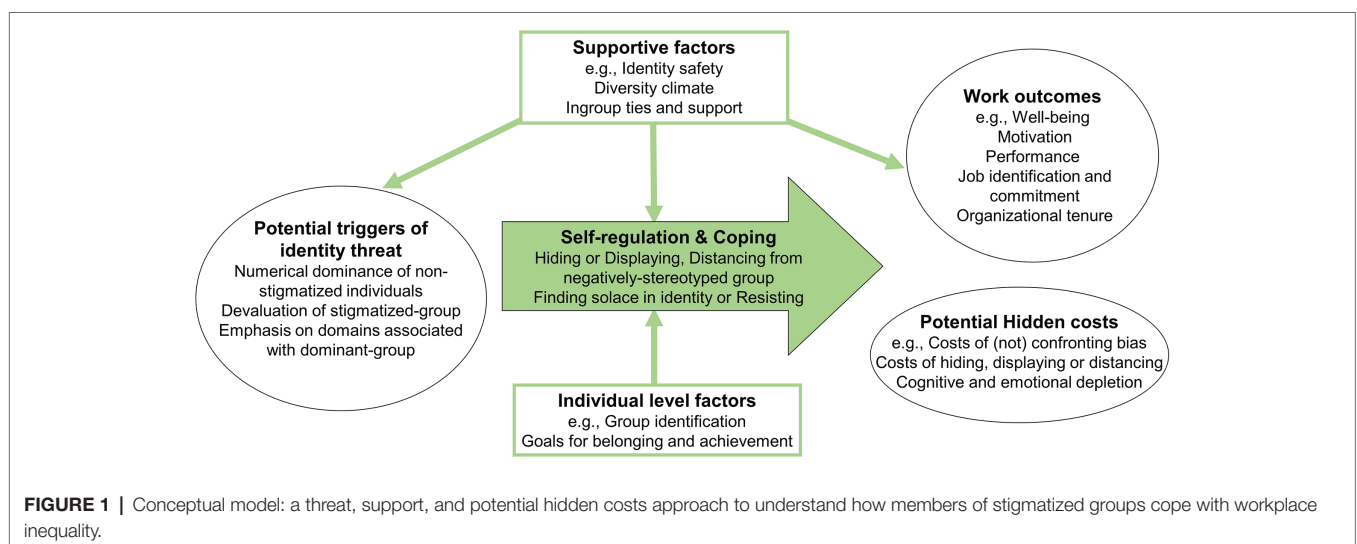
Supportive factors
e.g., Identity safety
Diversity climate
Ingroup ties and support

Work outcomes
e.g., Well-being
Motivation
Performance
Job identification and commitment
Organizational tenure

Potential triggers of identity threat
Numerical dominance of non-stigmatized individuals
Devaluation of stigmatized-group
Emphasis on domains associated with dominant-group

Self-regulation & Coping
Hiding or Displaying, Distancing from negatively-stereotyped group
Finding solace in identity or Resisting

Potential Hidden costs
e.g., Costs of (not) confronting bias
Costs of hiding, displaying or distancing
Cognitive and emotional depletion

Individual level factors
e.g., Group identification
Goals for belonging and achievement

FIGURE 1 | Conceptual model: a threat, support, and potential hidden costs approach to understand how members of stigmatized groups cope with workplace inequality.